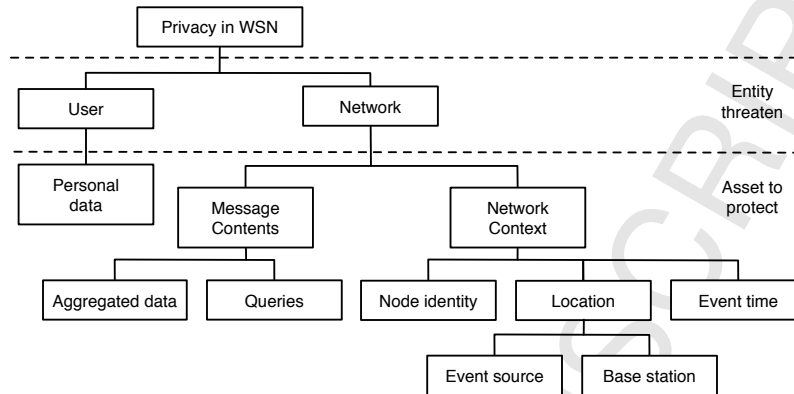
Privacy in WSN

User

Network

Entity threaten

Personal data

Message Contents

Network Context

Asset to protect

Aggregated data

Queries

Node identity

Location

Event time

Event source

Base station